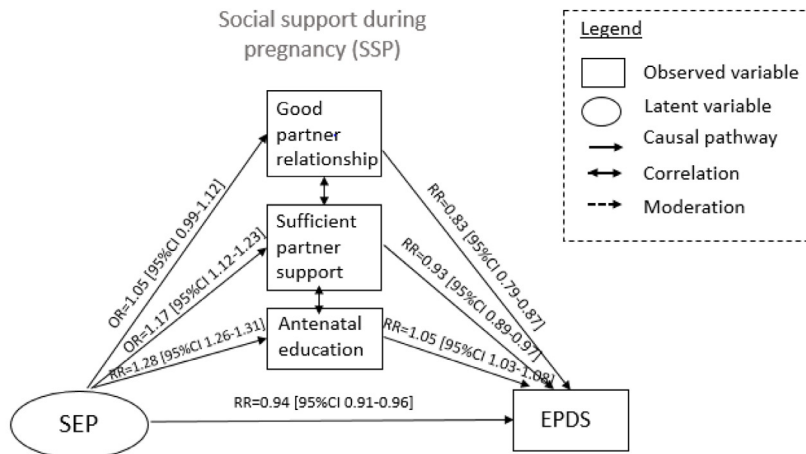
Social support during pregnancy (SSP)

Legend

Observed variable

Latent variable

Causal pathway

Correlation

Moderation

Good partner relationship

Sufficient partner support

Antenatal education

OR=1.05 [95%CI 0.99-1.12]

OR=1.17 [95%CI 1.12-1.23]

RR=1.28 [95%CI 1.26-1.31]

RR=0.83 [95%CI 0.79-0.87]

RR=0.93 [95%CI 0.89-0.97]

RR=1.05 [95%CI 1.03-1.08]

RR=0.94 [95%CI 0.91-0.96]

SEP

EPDS